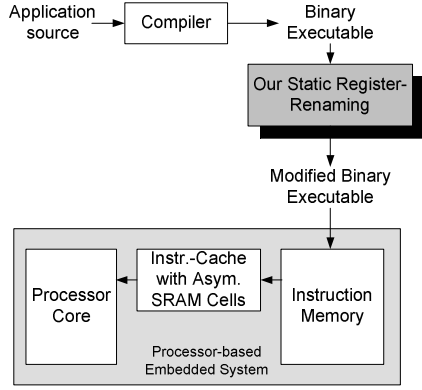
Application source

Compiler

Binary Executable

Our Static Register-Renaming

Modified Binary Executable

Processor Core

Instr.-Cache with Asym. SRAM Cells

Instruction Memory

Processor-based Embedded System